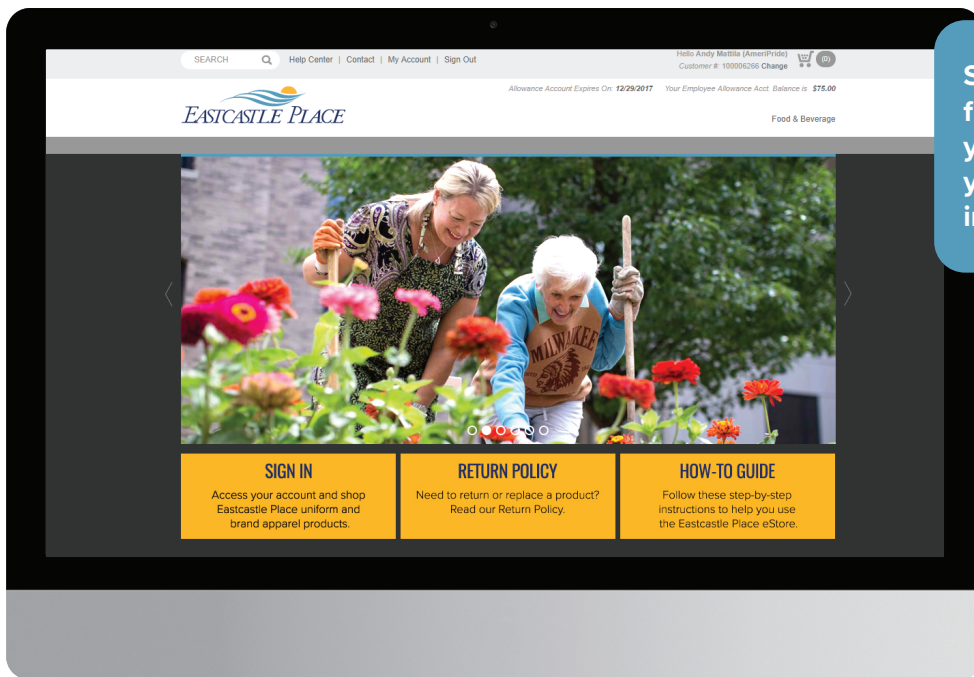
SEARCH

Help Center | Contact | My Account | Sign Out

Hello Andy Mattila (AmeriPride)
Customer #: 100006266 Change

(0)

Allowance Account Expires On: 12/29/2017 Your Employee Allowance Acct. Balance is $75.00

EASTCASTLE PLACE

Food & Beverage

MILWAUKEE

SIGN IN
Access your account and shop Eastcastle Place uniform and brand apparel products.

RETURN POLICY
Need to return or replace a product? Read our Return Policy.

HOW-TO GUIDE
Follow these step-by-step instructions to help you use the Eastcastle Place eStore.

S
f
y
y
i